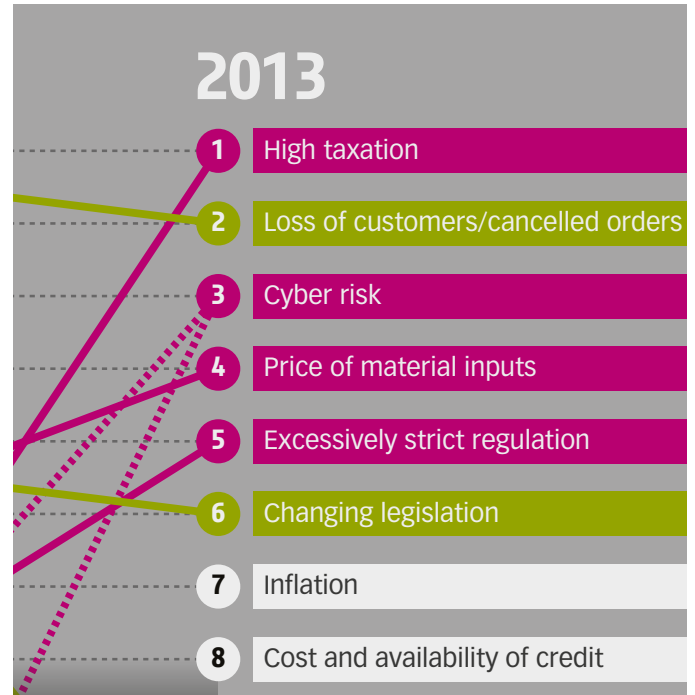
2013

1 High taxation

2 Loss of customers/cancelled orders

3 Cyber risk

4 Price of material inputs

5 Excessively strict regulation

6 Changing legislation

7 Inflation

8 Cost and availability of credit